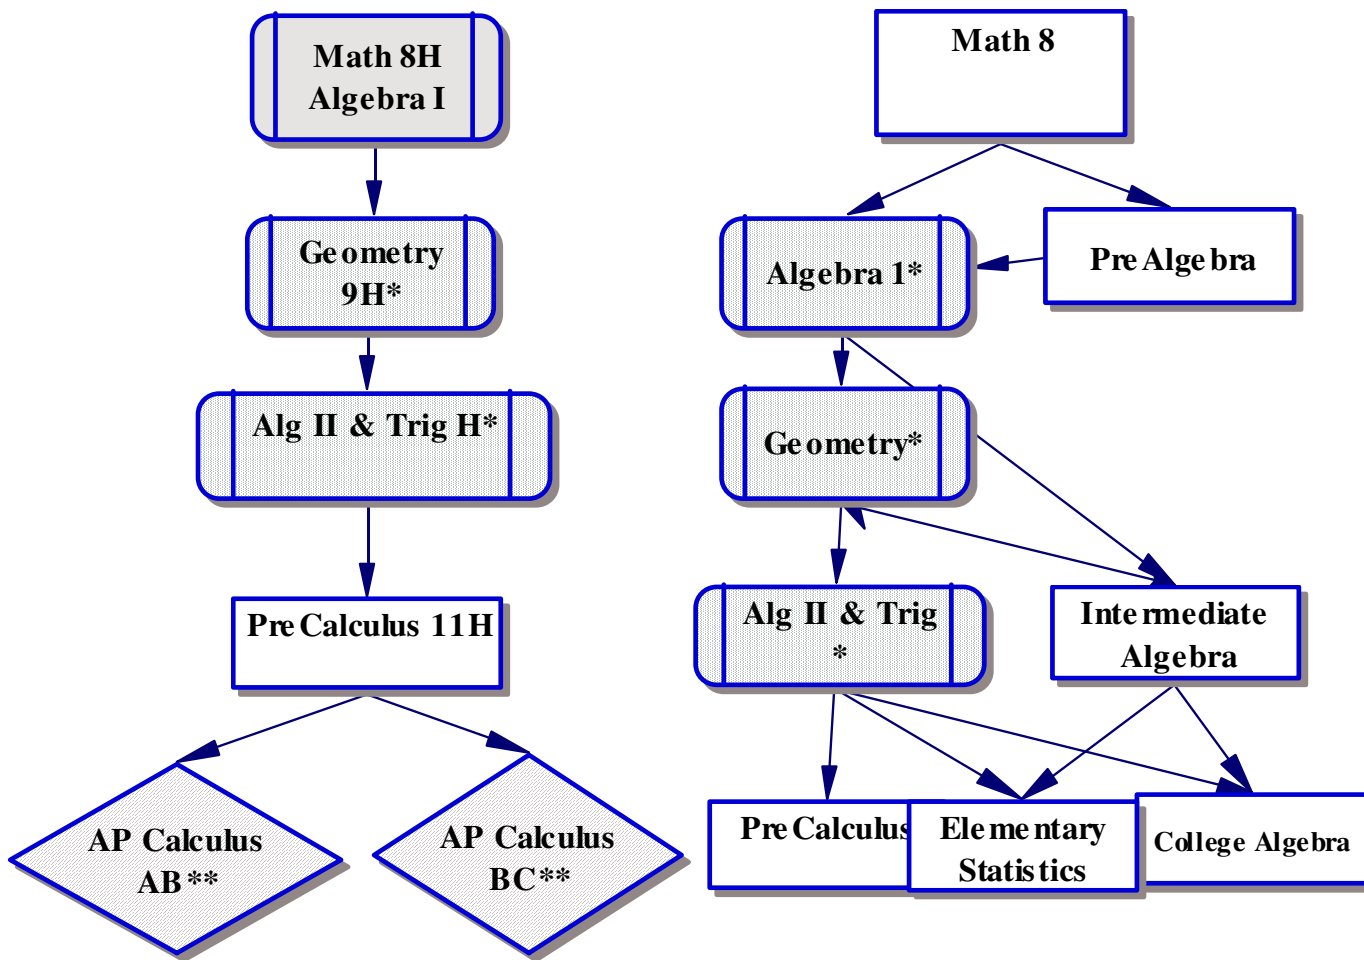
Math 8H
Algebra I

Geometry
9H*

Alg II & Trig H*

Pre Calculus 11H

AP Calculus
AB**

AP Calculus
BC**

Math 8

Algebra 1*

Pre Algebra

Geometry*

Alg II & Trig
*

Intermediate
Algebra

Pre Calculus

Elementary
Statistics

College Algebra